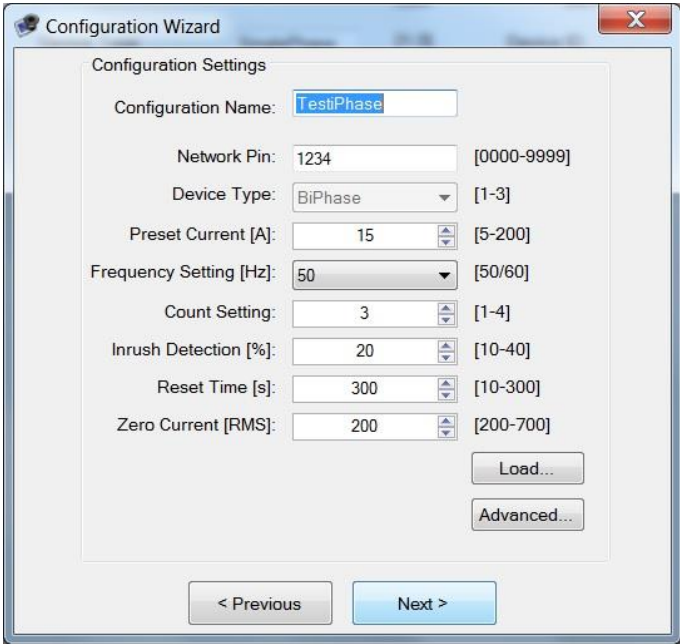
Configuration Wizard

Configuration Settings

Configuration Name: TestiPhase

Network Pin: 1234 [0000-9999]

Device Type: BiPhase [1-3]

Preset Current [A]: 15 [5-200]

Frequency Setting [Hz]: 50 [50/60]

Count Setting: 3 [1-4]

Inrush Detection [%]: 20 [10-40]

Reset Time [s]: 300 [10-300]

Zero Current [RMS]: 200 [200-700]

Load...

Advanced...

< Previous

Next >